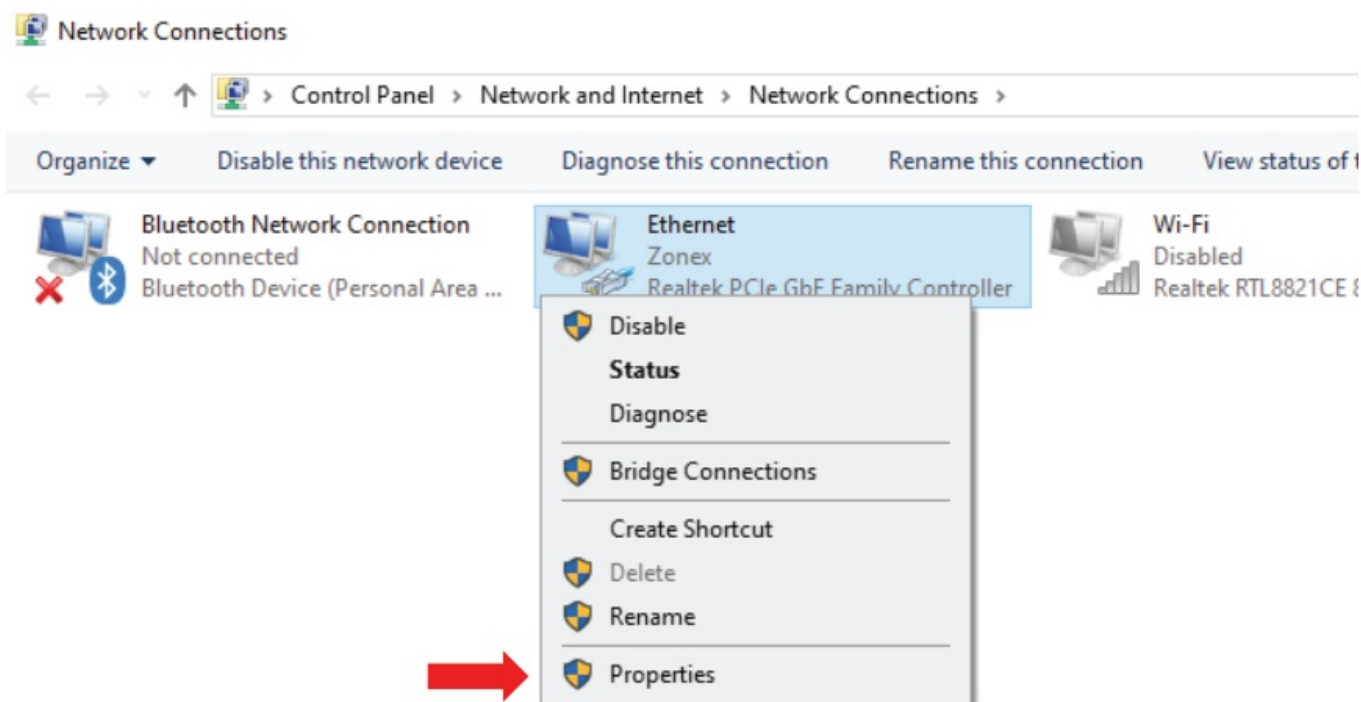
Network Connections

> Control Panel > Network and Internet > Network Connections >

Organize ▾ Disable this network device Diagnose this connection Rename this connection View status of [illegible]

Bluetooth Network Connection
Not connected
Bluetooth Device (Personal Area ...

Ethernet
Zonex
Realtek PCIe GbE Family Controller

Wi-Fi
Disabled
Realtek RTL8821CE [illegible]

Disable
Status
Diagnose
Bridge Connections
Create Shortcut
Delete
Rename
Properties